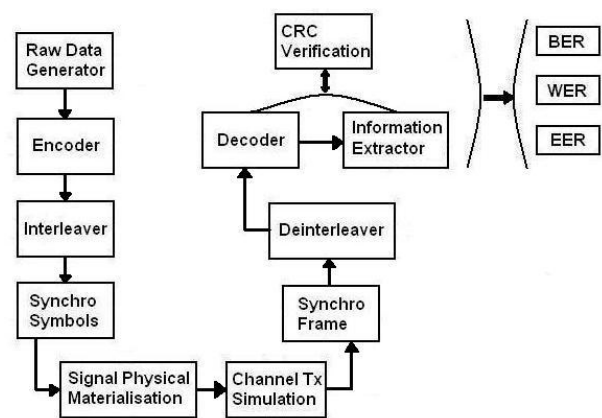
Raw Data Generator

Encoder

Interleaver

Synchro Symbols

Signal Physical Materialisation

Channel Tx Simulation

Synchro Frame

Deinterleaver

Decoder

Information Extractor

CRC Verification

BER

WER

EER